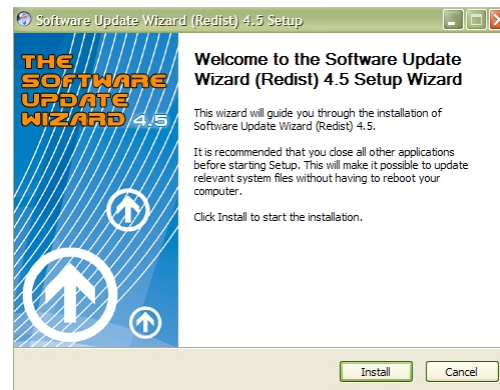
Software Update Wizard (Redist) 4.5 Setup

THE SOFTWARE UPDATE WIZARD 4.5

Welcome to the Software Update Wizard (Redist) 4.5 Setup Wizard

This wizard will guide you through the installation of Software Update Wizard (Redist) 4.5.

It is recommended that you close all other applications before starting Setup. This will make it possible to update relevant system files without having to reboot your computer.

Click Install to start the installation.

Install

Cancel